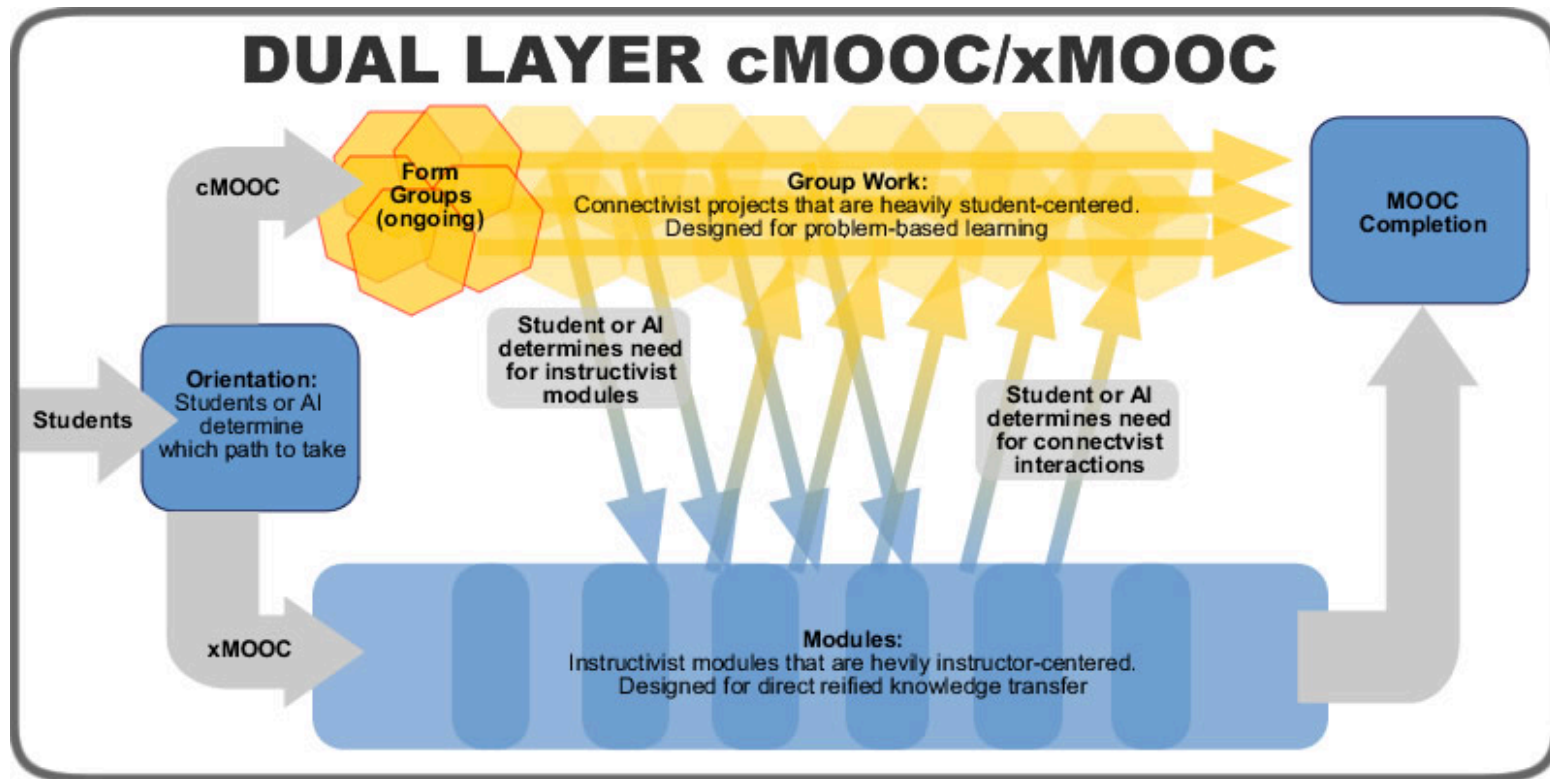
DUAL LAYER cMOOC/xMOOC

Students

Orientation:
Students or AI determine which path to take

cMOOC

Form Groups (ongoing)

Group Work:
Connectivist projects that are heavily student-centered.
Designed for problem-based learning

MOOC Completion

Student or AI determines need for instructivist modules

Student or AI determines need for connectvist interactions

xMOOC

Modules:
Instructivist modules that are hevily instructor-centered.
Designed for direct reified knowledge transfer